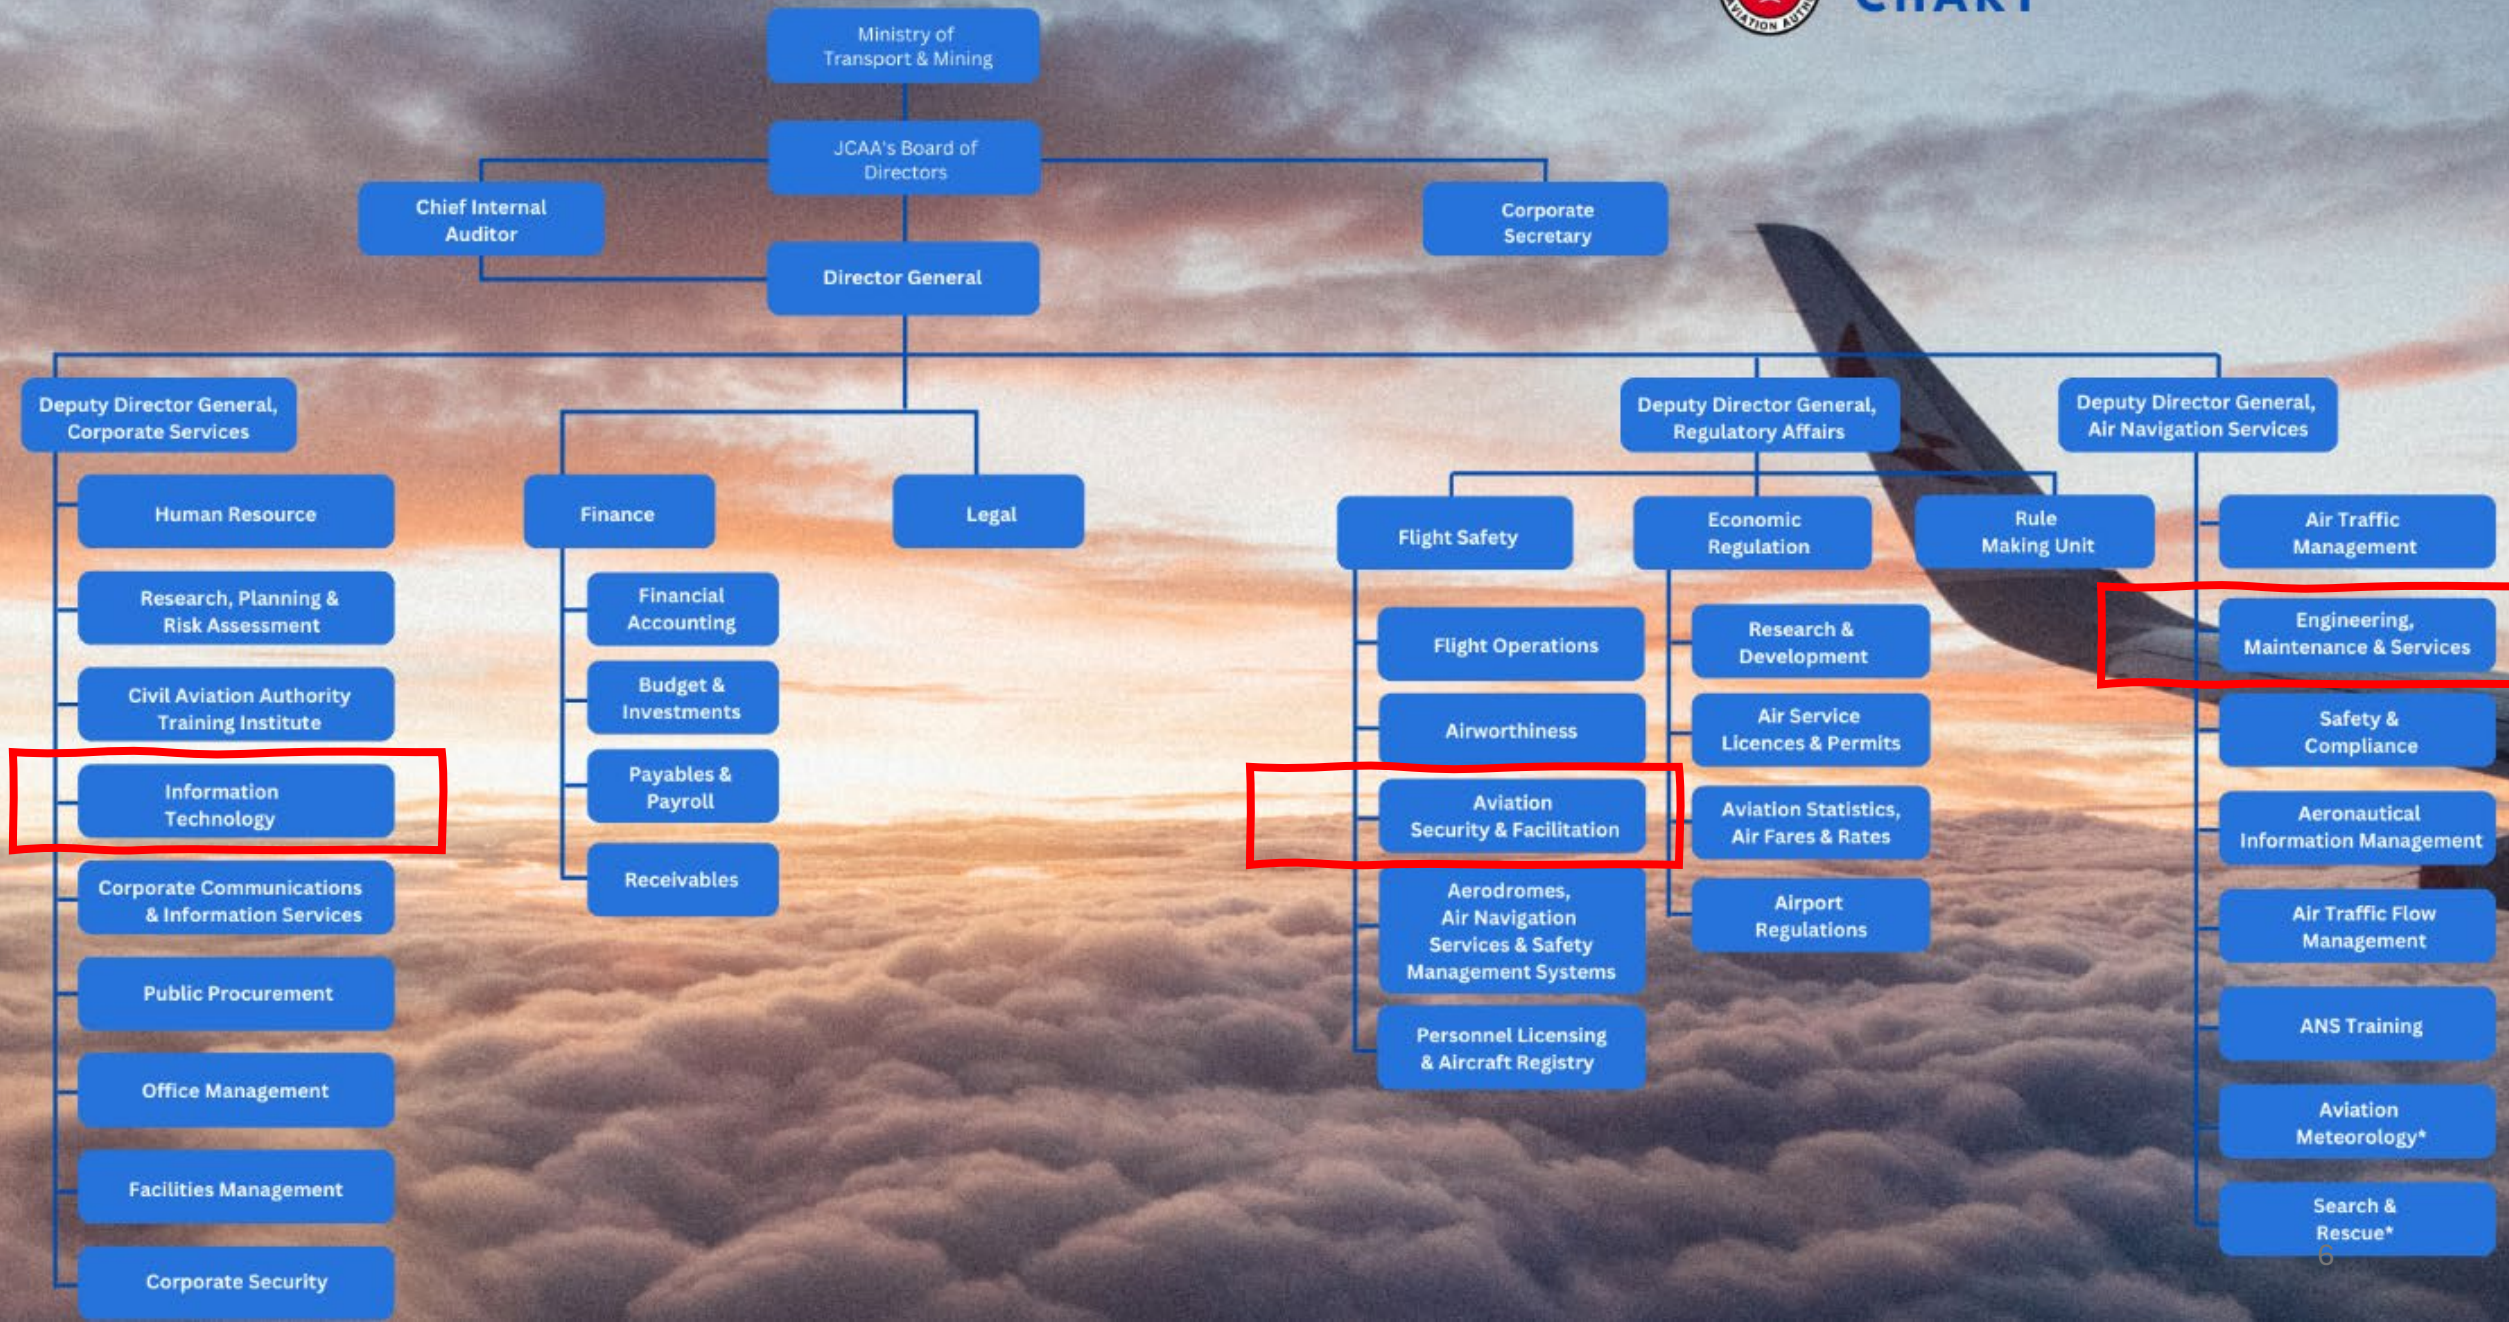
CHART

Ministry of Transport & Mining

JCAA's Board of Directors

Chief Internal Auditor

Corporate Secretary

Director General

Deputy Director General, Corporate Services

Human Resource

Research, Planning & Risk Assessment

Civil Aviation Authority Training Institute

Information Technology

Corporate Communications & Information Services

Public Procurement

Office Management

Facilities Management

Corporate Security

Finance

Financial Accounting

Budget & Investments

Payables & Payroll

Receivables

Legal

Deputy Director General, Regulatory Affairs

Flight Safety

Flight Operations

Airworthiness

Aviation Security & Facilitation

Aerodromes, Air Navigation Services & Safety Management Systems

Personnel Licensing & Aircraft Registry

Economic Regulation

Research & Development

Air Service Licences & Permits

Aviation Statistics, Air Fares & Rates

Airport Regulations

Rule Making Unit

Deputy Director General, Air Navigation Services

Air Traffic Management

Engineering, Maintenance & Services

Safety & Compliance

Aeronautical Information Management

Air Traffic Flow Management

ANS Training

Aviation Meteorology*

Search & Rescue*

6